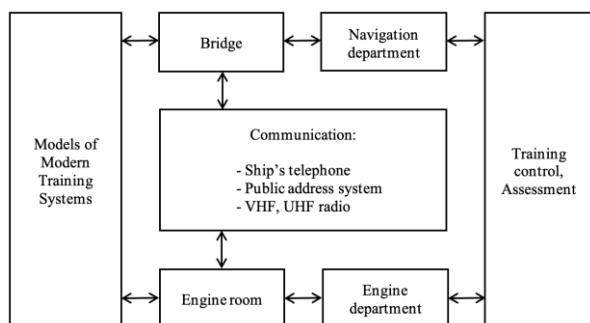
Models of Modern Training Systems

Bridge

Navigation department

Communication:

- Ship's telephone
- Public address system
- VHF, UHF radio

Engine room

Engine department

Training control, Assessment